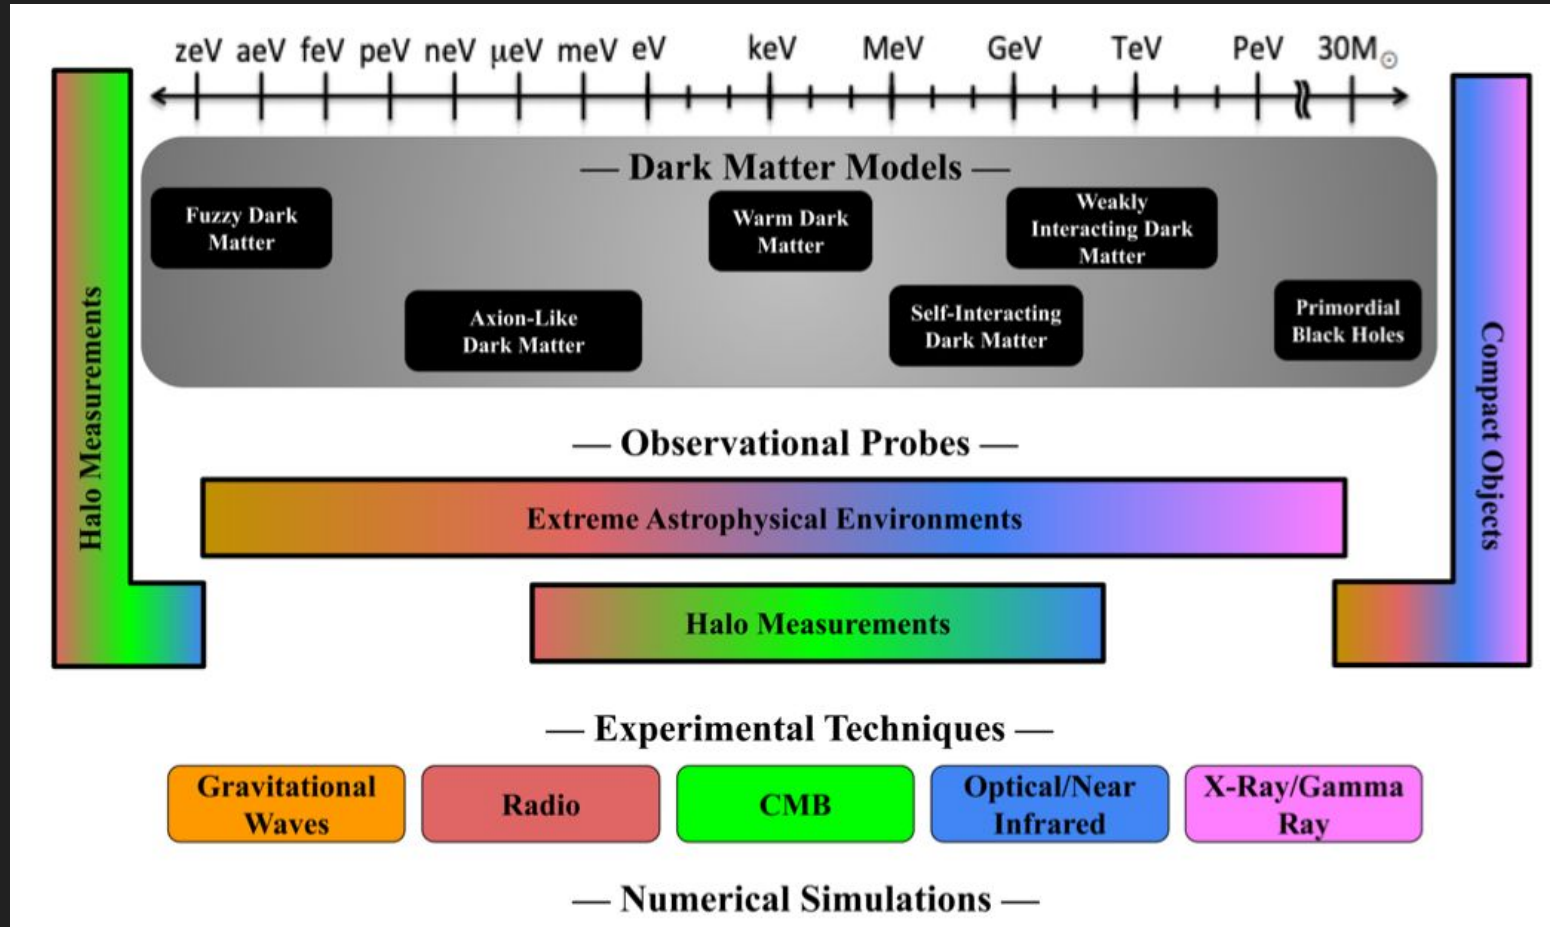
zeV aeV feV peV neV μeV meV eV keV MeV GeV TeV PeV $30M_\odot$

Halo Measurements

— Dark Matter Models —

Fuzzy Dark Matter

Warm Dark Matter

Weakly Interacting Dark Matter

Axion-Like Dark Matter

Self-Interacting Dark Matter

Primordial Black Holes

Compact Objects

— Observational Probes —

Extreme Astrophysical Environments

Halo Measurements

— Experimental Techniques —

Gravitational Waves

Radio

CMB

Optical/Near Infrared

X-Ray/Gamma Ray

— Numerical Simulations —